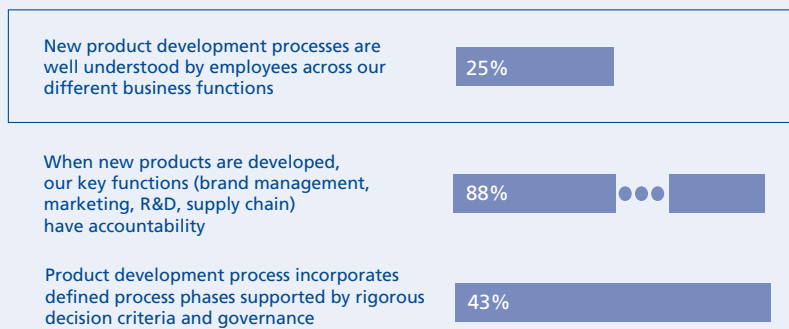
New product development processes are well understood by employees across our different business functions

25%

When new products are developed, our key functions (brand management, marketing, R&D, supply chain) have accountability

88%

Product development process incorporates defined process phases supported by rigorous decision criteria and governance

43%